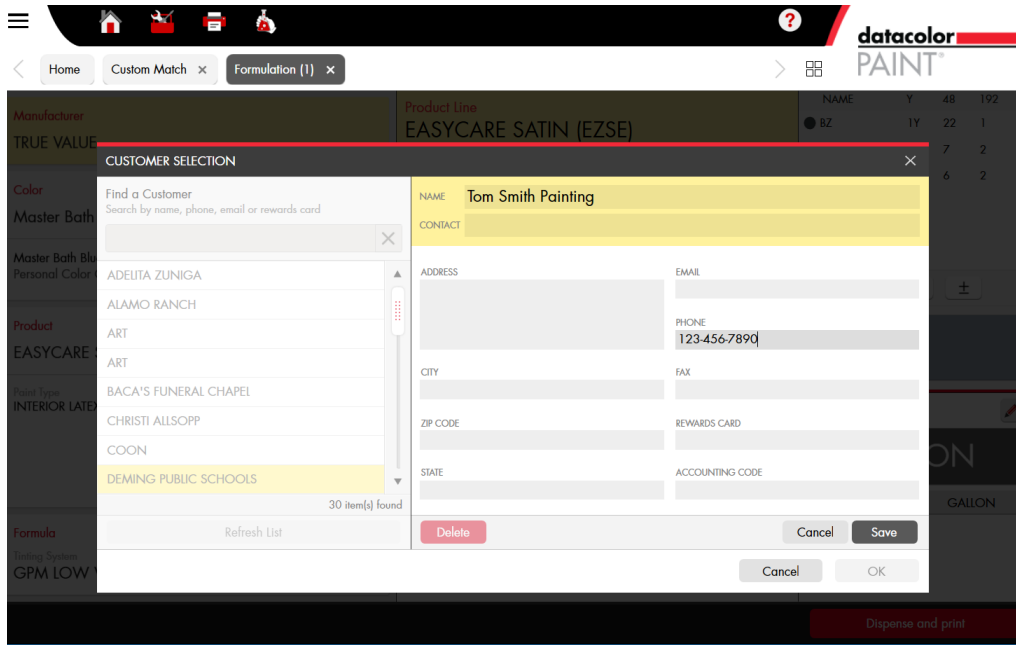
datacolor PAINT®

Home | Custom Match × | Formulation (1) ×

Manufacturer
TRUE VALUE

Product Line
EASYCARE SATIN (EZSE)

NAME Y 48 192
BZ 1Y 22 1
7 2
6 2

Color
Master Bath

Master Bath Blu
Personal Color

Product
EASYCARE

Paint Type
INTERIOR LATEX

Formula
Tinting System
GPM LOW

ON
GALLON

Dispense and print

CUSTOMER SELECTION ×

Find a Customer
Search by name, phone, email or rewards card

ADELITA ZUNIGA
ALAMO RANCH
ART
ART
BACA'S FUNERAL CHAPEL
CHRISTI ALLSOPP
COON
DEMING PUBLIC SCHOOLS

30 item(s) found

Refresh List

NAME Tom Smith Painting
CONTACT

ADDRESS
EMAIL
PHONE 123-456-7890
CITY
FAX
ZIP CODE
REWARDS CARD
STATE
ACCOUNTING CODE

Delete
Cancel
Save

Cancel
OK